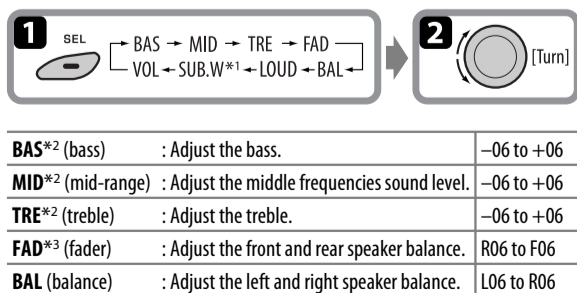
1 SEL BAS → MID → TRE → FAD
VOL ← SUB.W*1 ← LOUD ← BAL

2 [Turn]

| | | |
|---|---|---|
| **BAS***2 (bass) | : Adjust the bass. | –06 to +06 |
| **MID***2 (mid-range) | : Adjust the middle frequencies sound level. | –06 to +06 |
| **TRE***2 (treble) | : Adjust the treble. | –06 to +06 |
| **FAD***3 (fader) | : Adjust the front and rear speaker balance. | R06 to F06 |
| **BAL** (balance) | : Adjust the left and right speaker balance. | L06 to R06 |